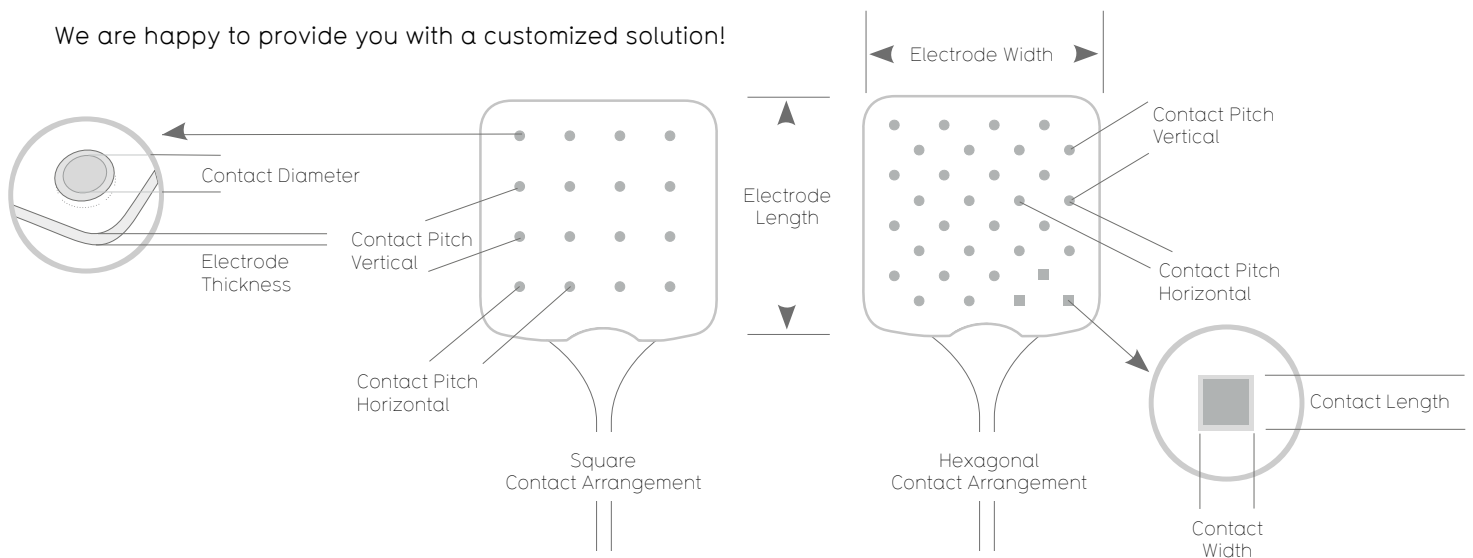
We are happy to provide you with a customized solution!

Electrode Width

Contact Diameter

Electrode Thickness

Contact Pitch Vertical

Contact Pitch Horizontal

Electrode Length

Contact Pitch Vertical

Contact Pitch Horizontal

Contact Length

Contact Width

Square Contact Arrangement

Hexagonal Contact Arrangement